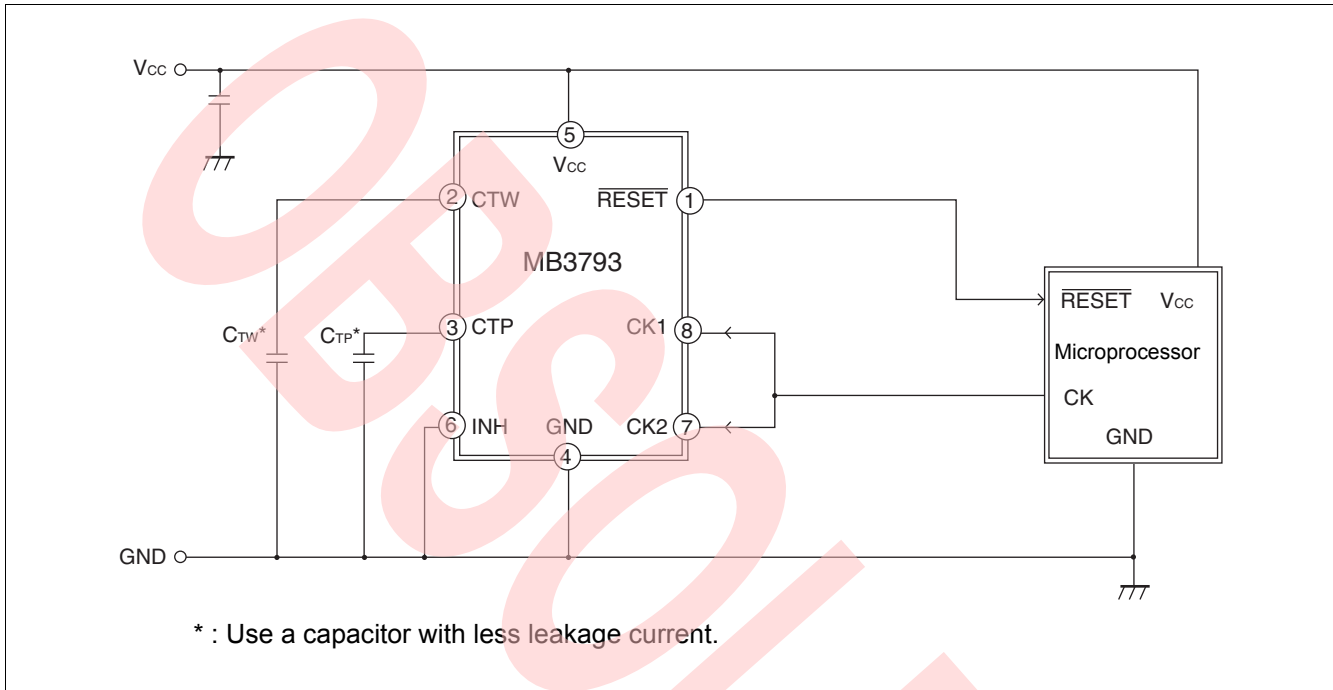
Vcc

5
Vcc

2 CTW

$\overline{RESET}$ 1

MB3793

CTW*

CTP*

3 CTP

CK1 8

6 INH

GND

CK2 7

4

$\overline{RESET}$ Vcc

Microprocessor

CK

GND

GND

* : Use a capacitor with less leakage current.

OBSOLETE